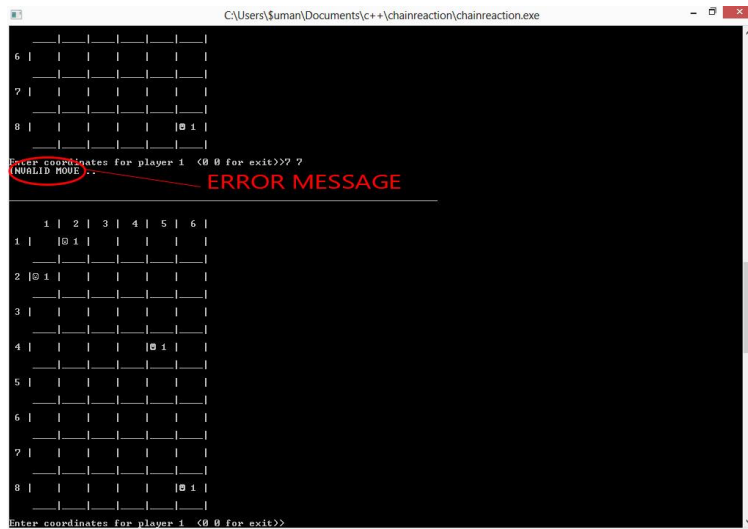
C:\Users\$uman\Documents\c++\chainreaction\chainreaction.exe

6 | | | | | | |

7 | | | | | | |

8 | | | | | |☻ 1 |

Enter coordinates for player 1 (0 0 for exit)>>7 7
INVALID MOVE..

ERROR MESSAGE

| 1 | 2 | 3 | 4 | 5 | 6 |
|---|---|---|---|---|---|
| 1 | | ☺ 1 | | | | |
| 2 | ☺ 1 | | | | | |
| 3 | | | | | | |
| 4 | | | | ☻ 1 | | |
| 5 | | | | | | |
| 6 | | | | | | |
| 7 | | | | | | |
| 8 | | | | | ☻ 1 | |

Enter coordinates for player 1 (0 0 for exit)>>